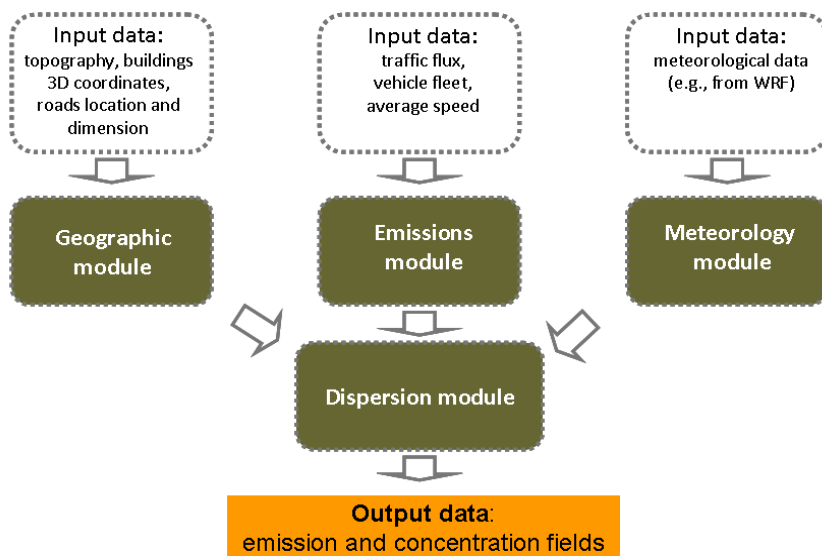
Input data:
topography, buildings 3D coordinates, roads location and dimension

Input data:
traffic flux, vehicle fleet, average speed

Input data:
meteorological data (e.g., from WRF)

Geographic module

Emissions module

Meteorology module

Dispersion module

Output data:
emission and concentration fields